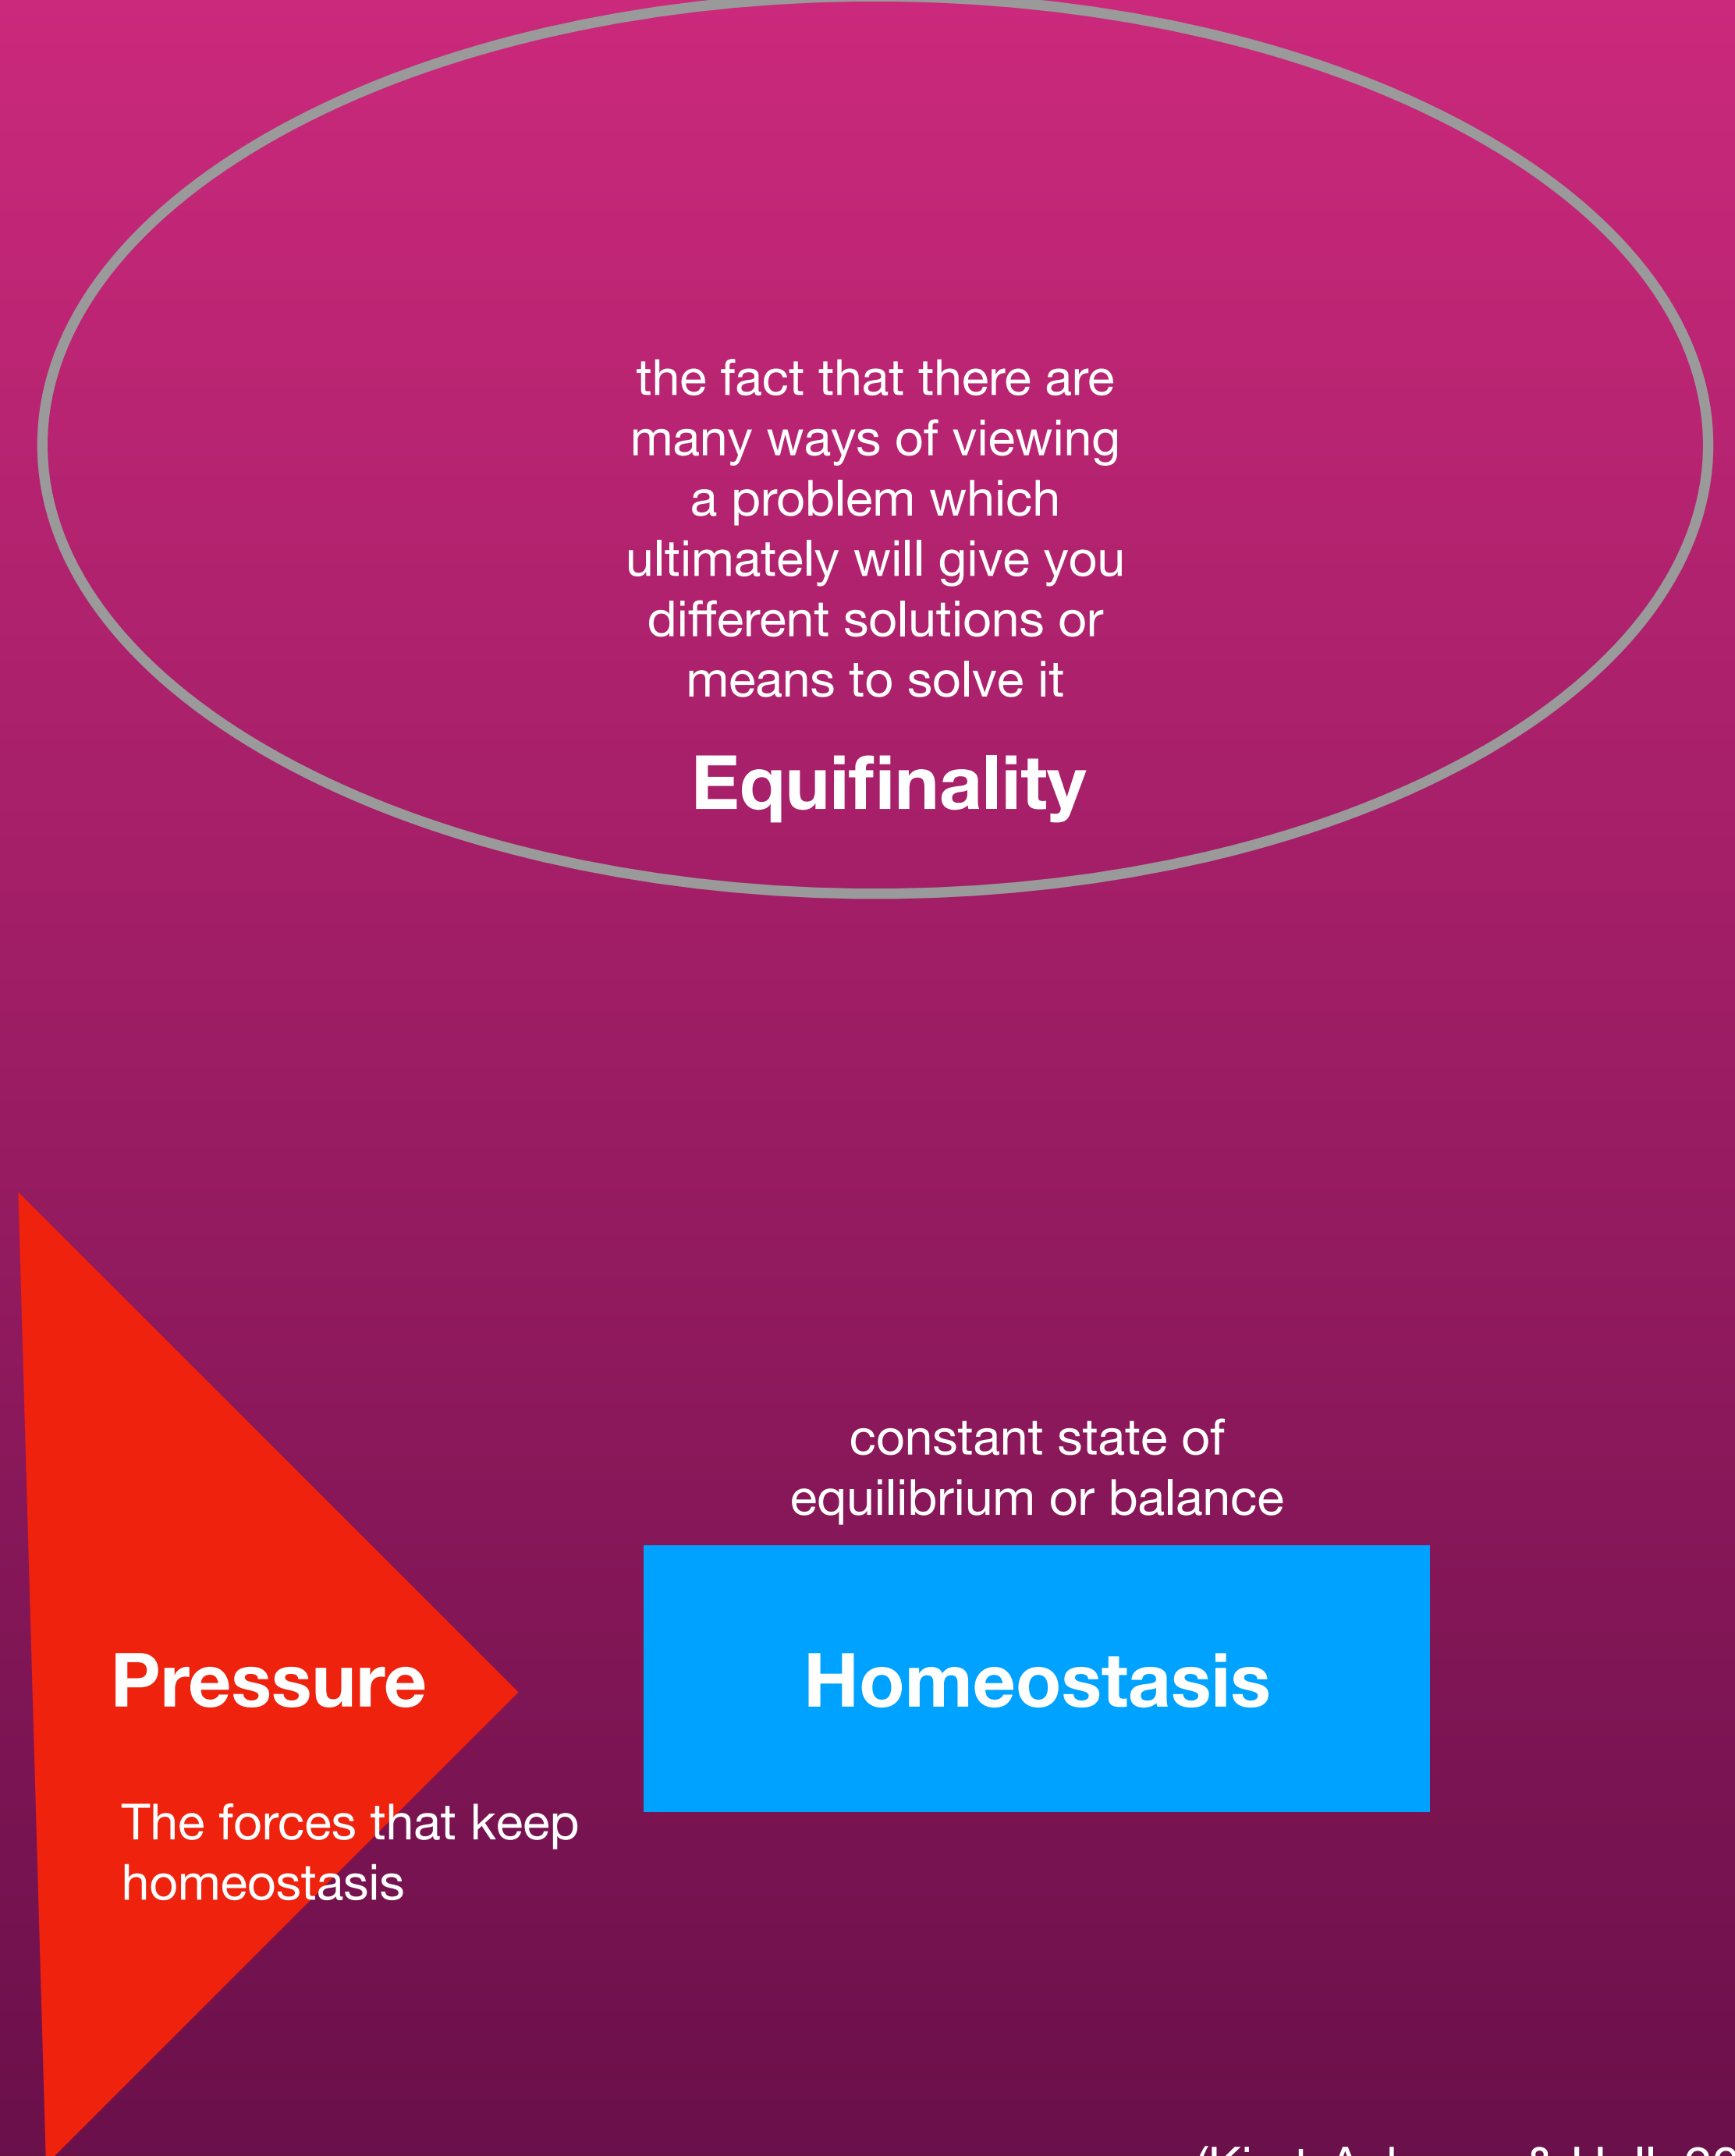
the fact that there are many ways of viewing a problem which ultimately will give you different solutions or means to solve it

Equifinality

constant state of equilibrium or balance

Pressure

Homeostasis

The forces that keep homeostasis

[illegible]